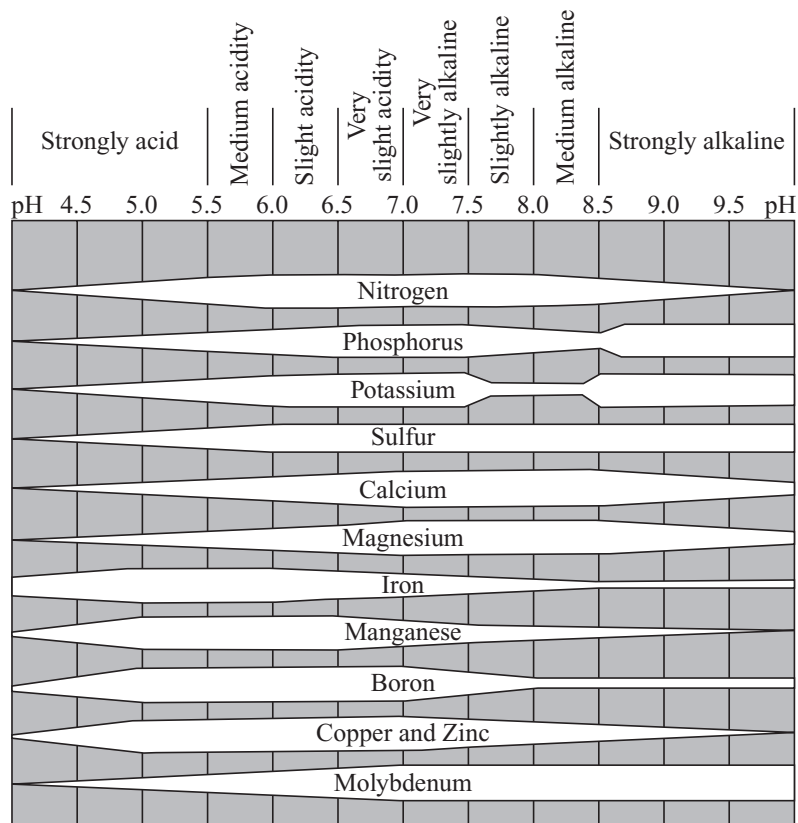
Strongly acid
Medium acidity
Slight acidity
Very slight acidity
Very slightly alkaline
Slightly alkaline
Medium alkaline
Strongly alkaline

pH 4.5 5.0 5.5 6.0 6.5 7.0 7.5 8.0 8.5 9.0 9.5 pH

Nitrogen
Phosphorus
Potassium
Sulfur
Calcium
Magnesium
Iron
Manganese
Boron
Copper and Zinc
Molybdenum